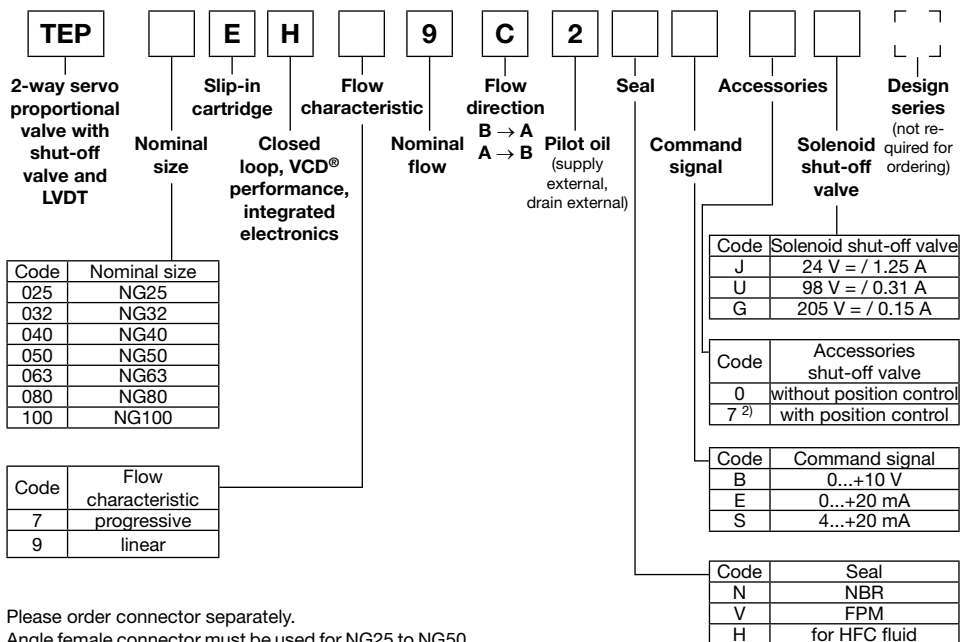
TEP E H 9 C 2

2-way servo proportional valve with shut-off valve and LVDT

Nominal size

Slip-in cartridge

Closed loop, VCD® performance, integrated electronics

Flow characteristic

Nominal flow

Flow direction
B → A
A → B

Pilot oil
(supply external, drain external)

Seal

Command signal

Accessories

Solenoid shut-off valve

Design series
(not required for ordering)

| Code | Solenoid shut-off valve |
|---|---|
| J | 24 V = / 1.25 A |
| U | 98 V = / 0.31 A |
| G | 205 V = / 0.15 A |

| Code | Nominal size |
|---|---|
| 025 | NG25 |
| 032 | NG32 |
| 040 | NG40 |
| 050 | NG50 |
| 063 | NG63 |
| 080 | NG80 |
| 100 | NG100 |

| Code | Accessories shut-off valve |
|---|---|
| 0 | without position control |
| 7 $^{2)}$ | with position control |

| Code | Command signal |
|---|---|
| B | 0...+10 V |
| E | 0...+20 mA |
| S | 4...+20 mA |

| Code | Flow characteristic |
|---|---|
| 7 | progressive |
| 9 | linear |

| Code | Seal |
|---|---|
| N | NBR |
| V | FPM |
| H | for HFC fluid |

Please order connector separately.
Angle female connector must be used for NG25 to NG50.